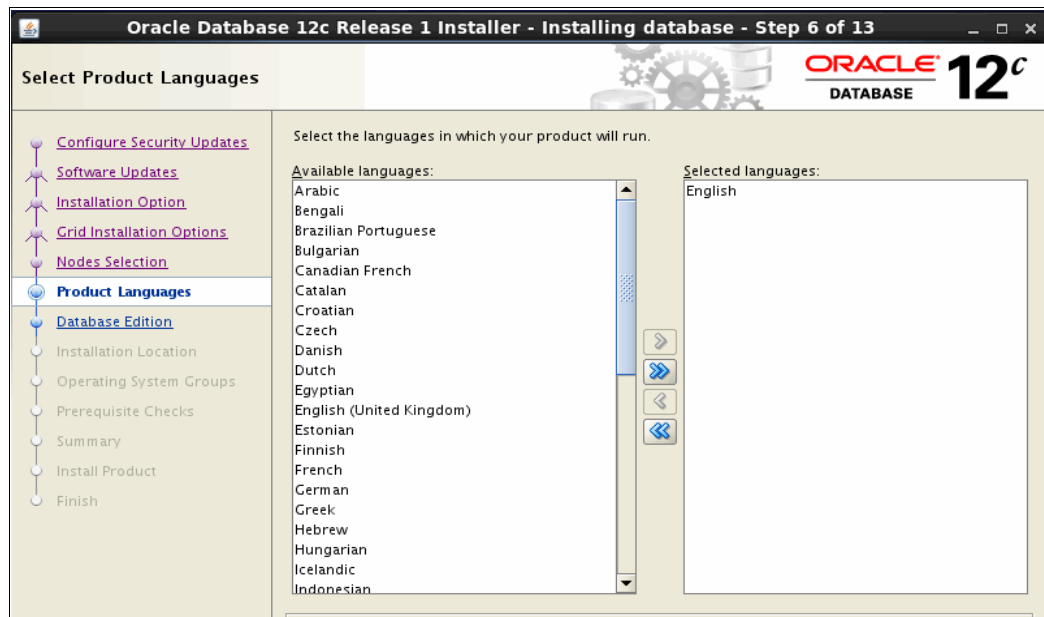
Oracle Database 12c Release 1 Installer - Installing database - Step 6 of 13

Select Product Languages

ORACLE DATABASE $12^c$

Configure Security Updates
Software Updates
Installation Option
Grid Installation Options
Nodes Selection
Product Languages
Database Edition
Installation Location
Operating System Groups
Prerequisite Checks
Summary
Install Product
Finish

Select the languages in which your product will run.

Available languages:
Arabic
Bengali
Brazilian Portuguese
Bulgarian
Canadian French
Catalan
Croatian
Czech
Danish
Dutch
Egyptian
English (United Kingdom)
Estonian
Finnish
French
German
Greek
Hebrew
Hungarian
Icelandic
Indonesian

Selected languages:
English